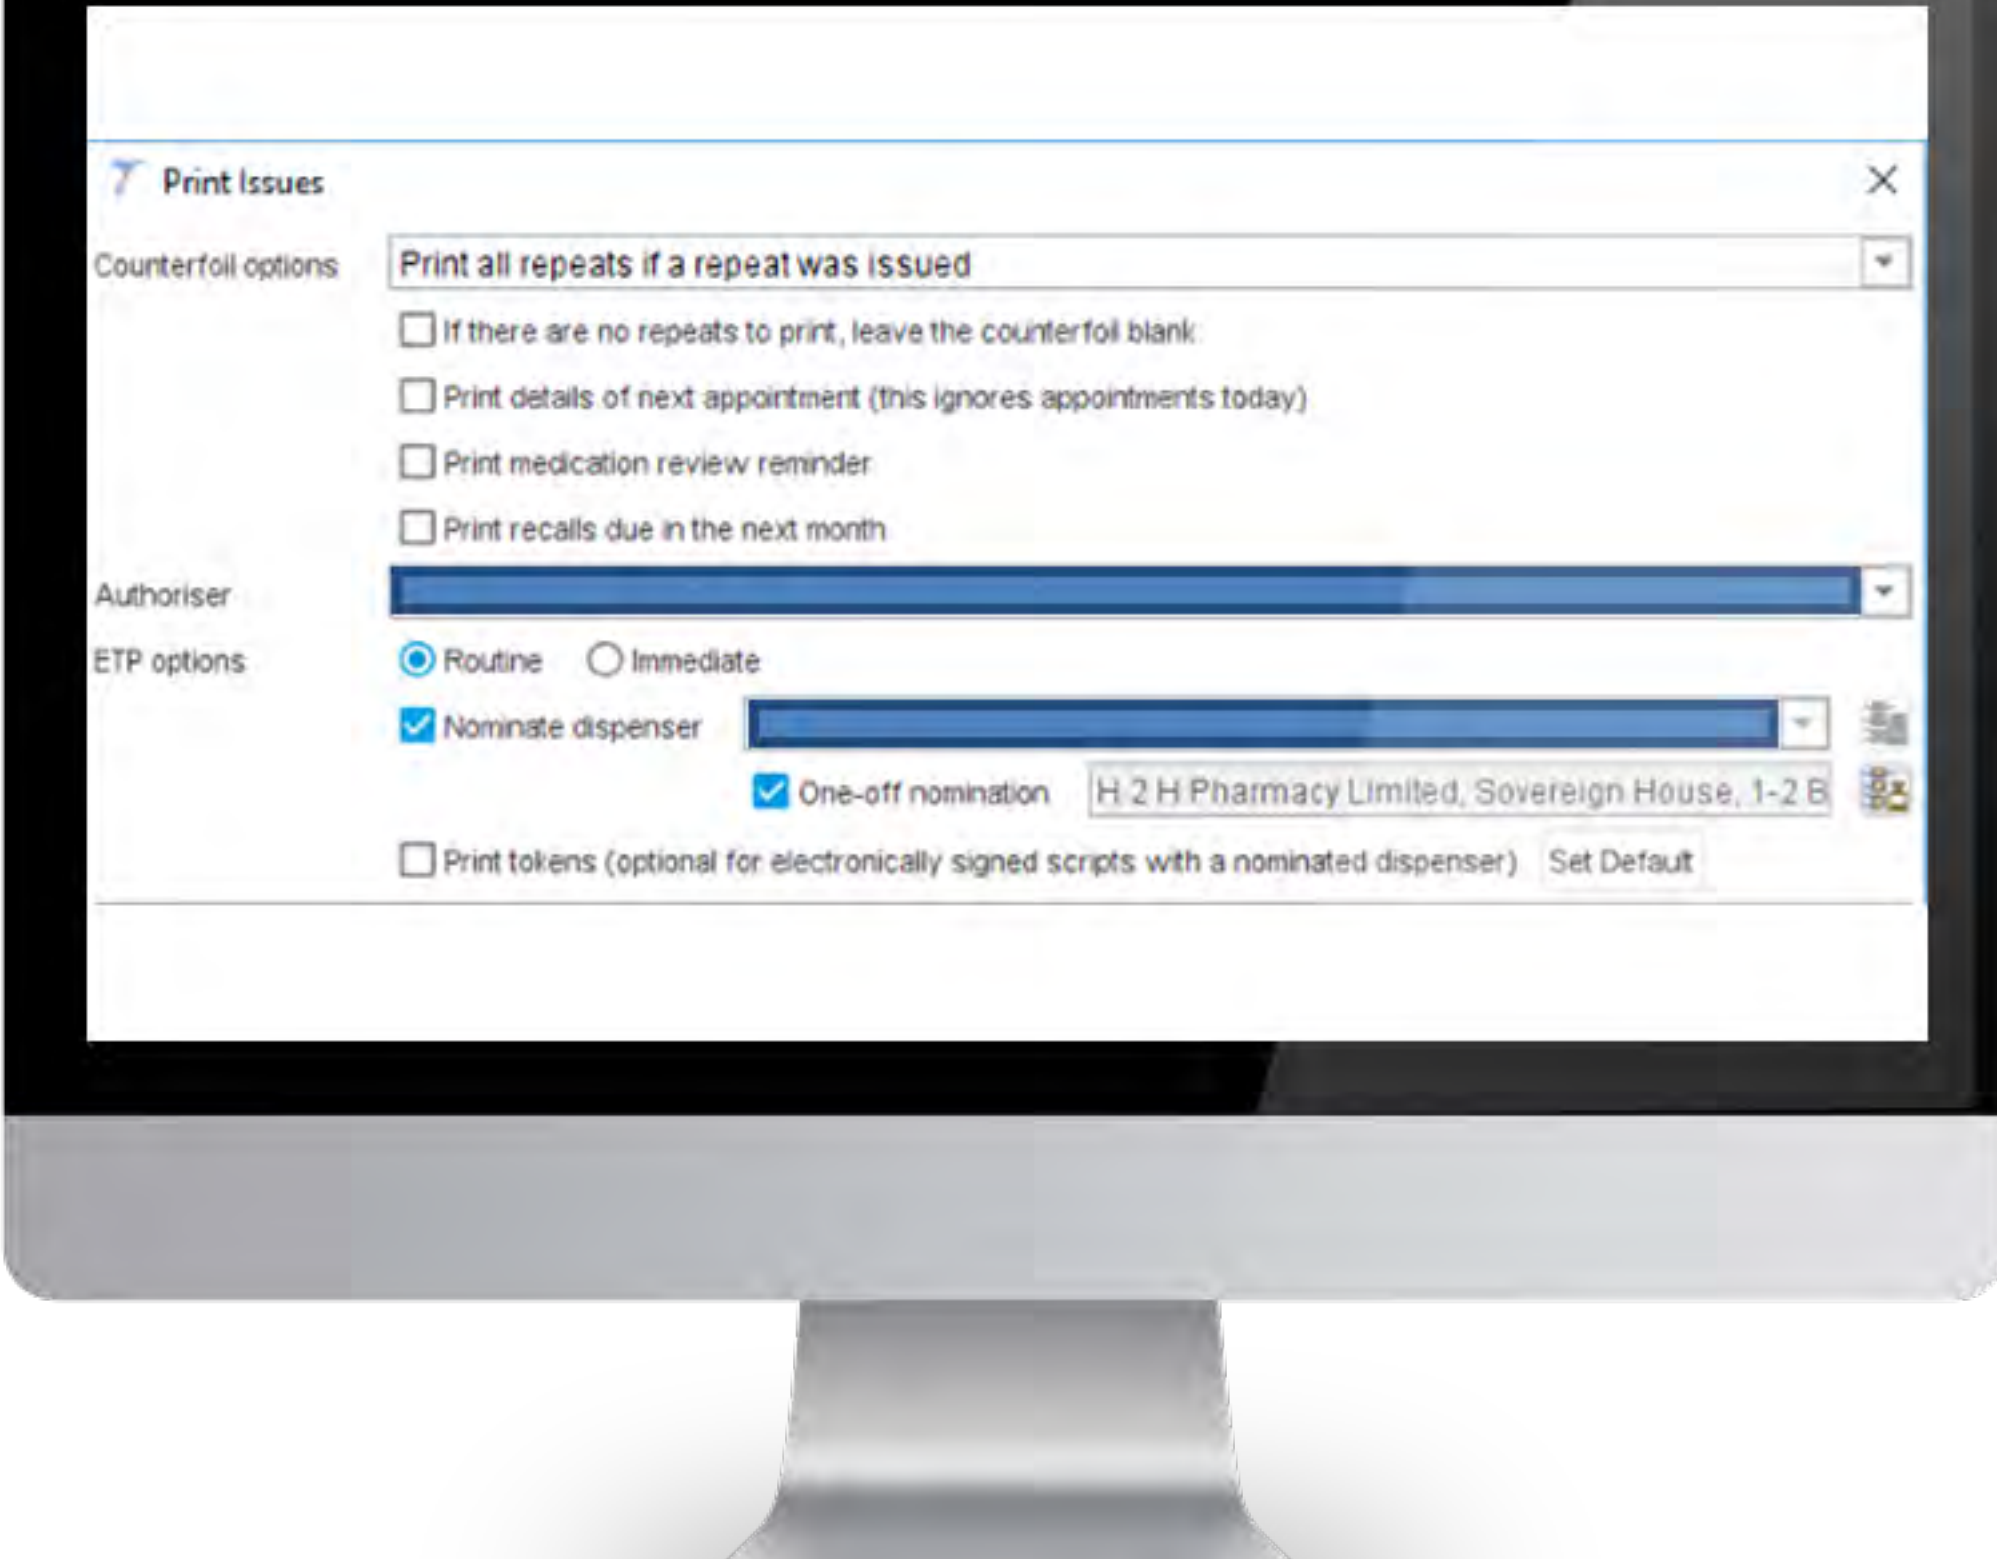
Print Issues

Counterfoil options
Print all repeats if a repeat was issued

If there are no repeats to print, leave the counterfoil blank

Print details of next appointment (this ignores appointments today)

Print medication review reminder

Print recalls due in the next month

Authoriser

ETP options
Routine
Immediate

Nominate dispenser

One-off nomination
H 2 H Pharmacy Limited, Sovereign House, 1-2 B

Print tokens (optional for electronically signed scripts with a nominated dispenser)
Set Default